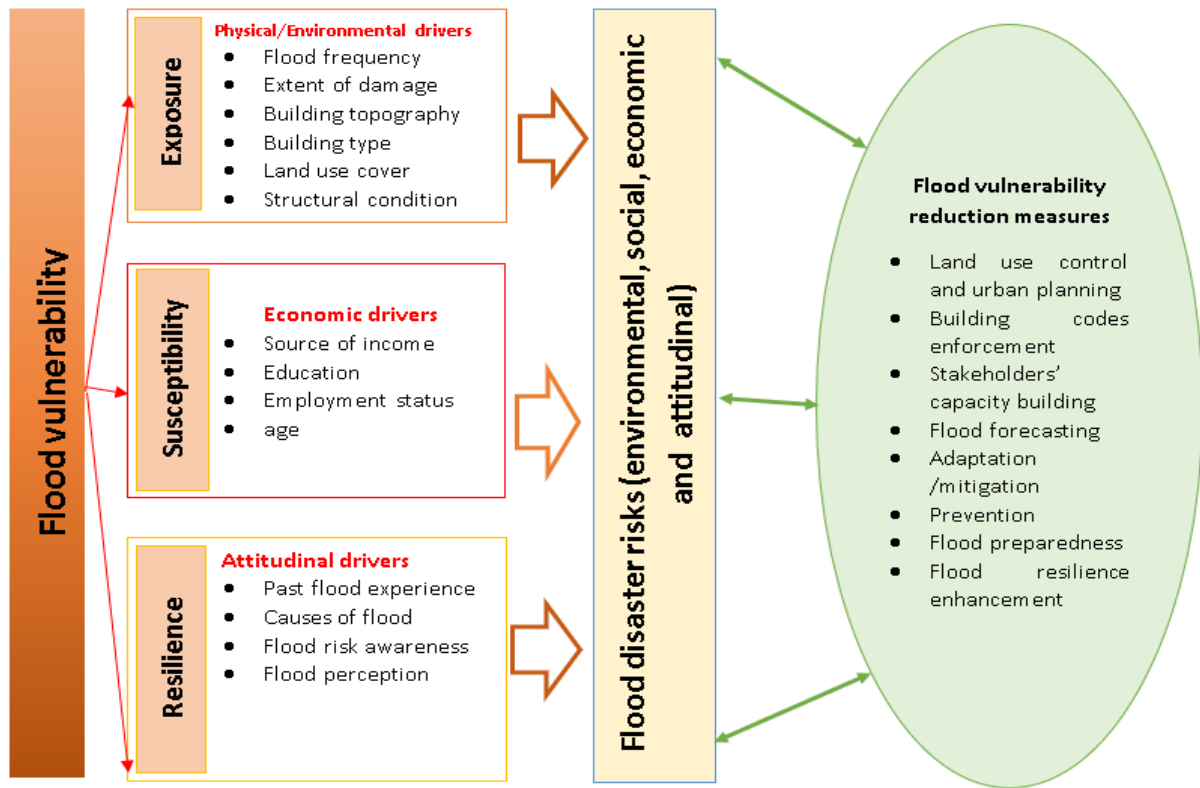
Flood vulnerability

Exposure

Physical/Environmental drivers
- Flood frequency
- Extent of damage
- Building topography
- Building type
- Land use cover
- Structural condition

Susceptibility

Economic drivers
- Source of income
- Education
- Employment status
- age

Resilience

Attitudinal drivers
- Past flood experience
- Causes of flood
- Flood risk awareness
- Flood perception

Flood disaster risks (environmental, social, economic and attitudinal)

Flood vulnerability reduction measures
- Land use control and urban planning
- Building codes enforcement
- Stakeholders' capacity building
- Flood forecasting
- Adaptation /mitigation
- Prevention
- Flood preparedness
- Flood resilience enhancement